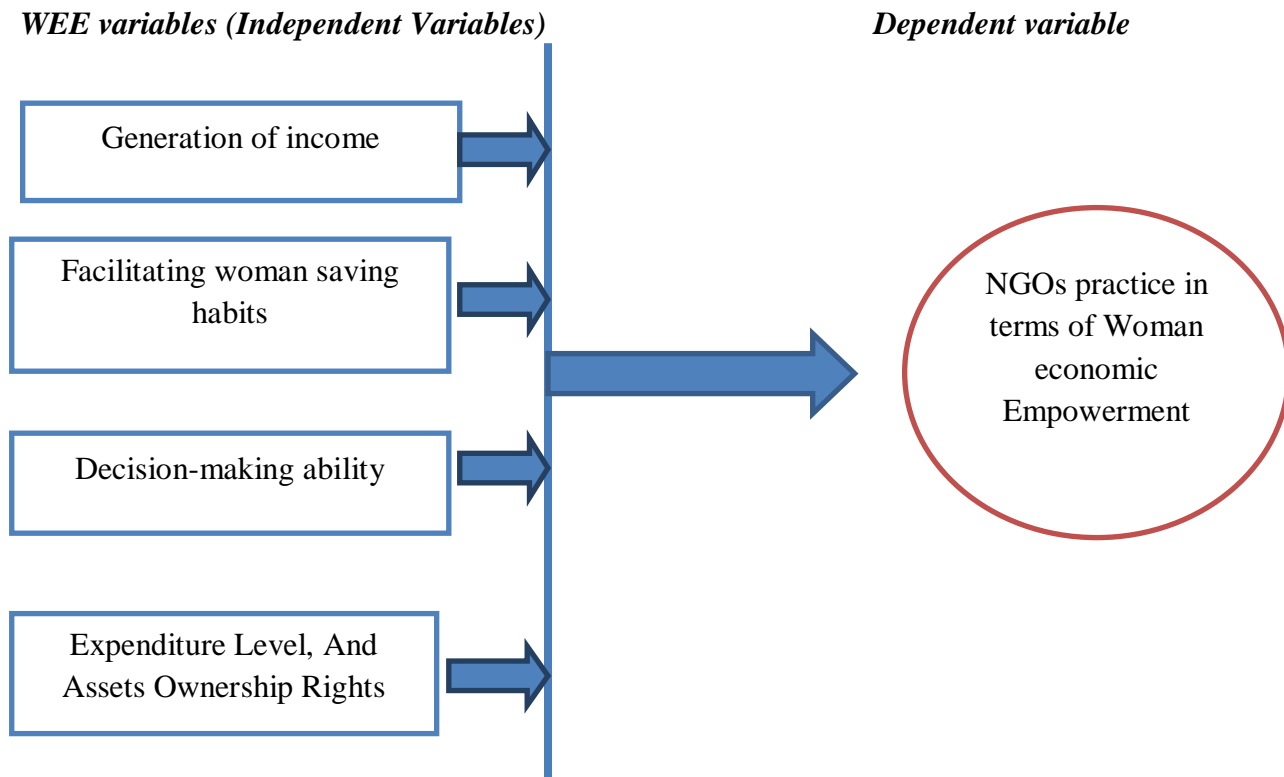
*WEE variables (Independent Variables)*

*Dependent variable*

Generation of income

Facilitating woman saving habits

Decision-making ability

Expenditure Level, And Assets Ownership Rights

NGOs practice in terms of Woman economic Empowerment